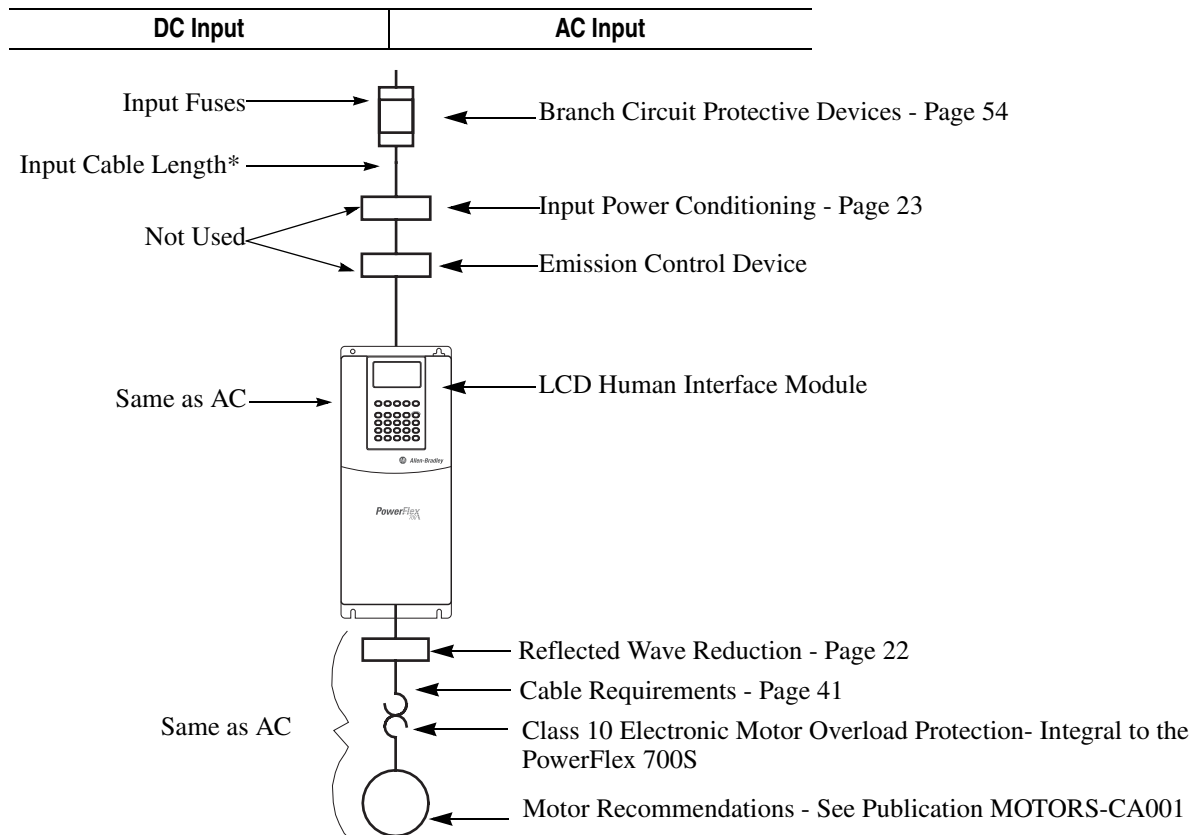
| DC Input | AC Input |
|---|---|

Input Fuses

Branch Circuit Protective Devices - Page 54

Input Cable Length*

Input Power Conditioning - Page 23

Not Used

Emission Control Device

Same as AC

LCD Human Interface Module

Allen-Bradley

PowerFlex 700S

Reflected Wave Reduction - Page 22

Cable Requirements - Page 41

Same as AC

Class 10 Electronic Motor Overload Protection- Integral to the PowerFlex 700S

Motor Recommendations - See Publication MOTORS-CA001